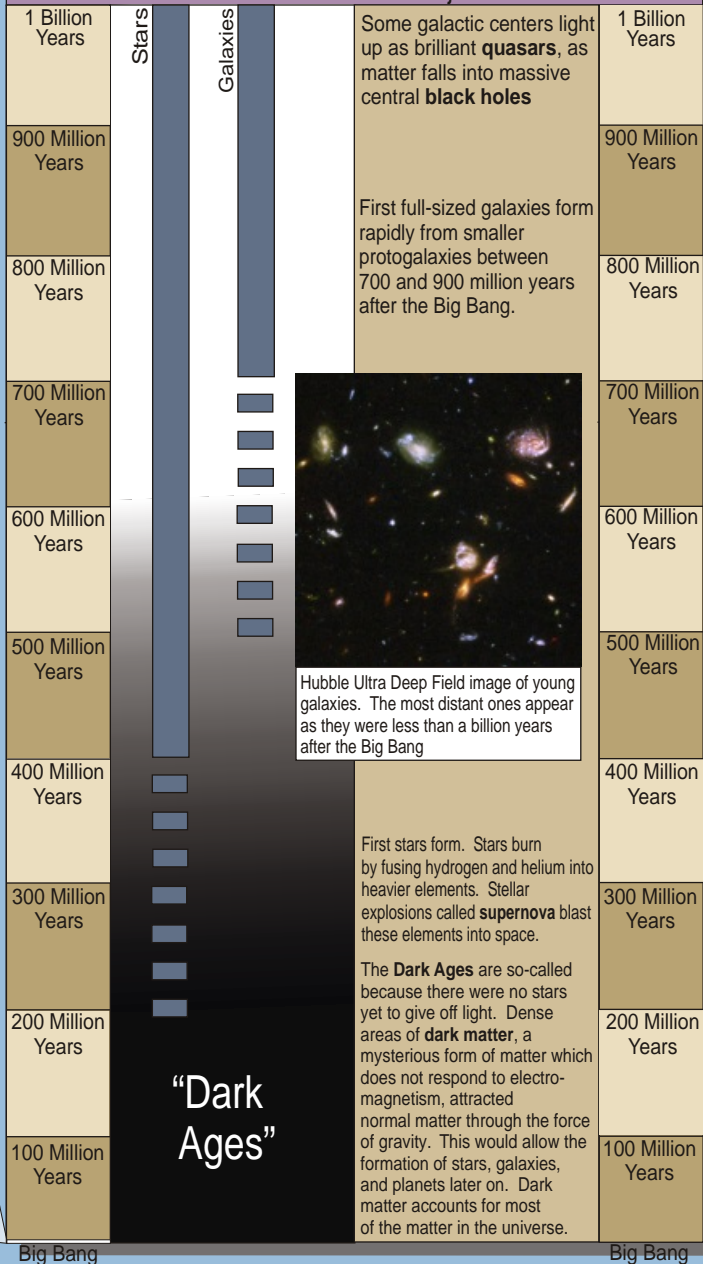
1 Billion Years

900 Million Years

800 Million Years

700 Million Years

600 Million Years

500 Million Years

400 Million Years

300 Million Years

200 Million Years

100 Million Years

Big Bang

Stars

Galaxies

"Dark Ages"

Some galactic centers light up as brilliant **quasars**, as matter falls into massive central **black holes**

First full-sized galaxies form rapidly from smaller protogalaxies between 700 and 900 million years after the Big Bang.

Hubble Ultra Deep Field image of young galaxies. The most distant ones appear as they were less than a billion years after the Big Bang

First stars form. Stars burn by fusing hydrogen and helium into heavier elements. Stellar explosions called **supernova** blast these elements into space.

The **Dark Ages** are so-called because there were no stars yet to give off light. Dense areas of **dark matter**, a mysterious form of matter which does not respond to electromagnetism, attracted normal matter through the force of gravity. This would allow the formation of stars, galaxies, and planets later on. Dark matter accounts for most of the matter in the universe.

1 Billion Years

900 Million Years

800 Million Years

700 Million Years

600 Million Years

500 Million Years

400 Million Years

300 Million Years

200 Million Years

100 Million Years

Big Bang